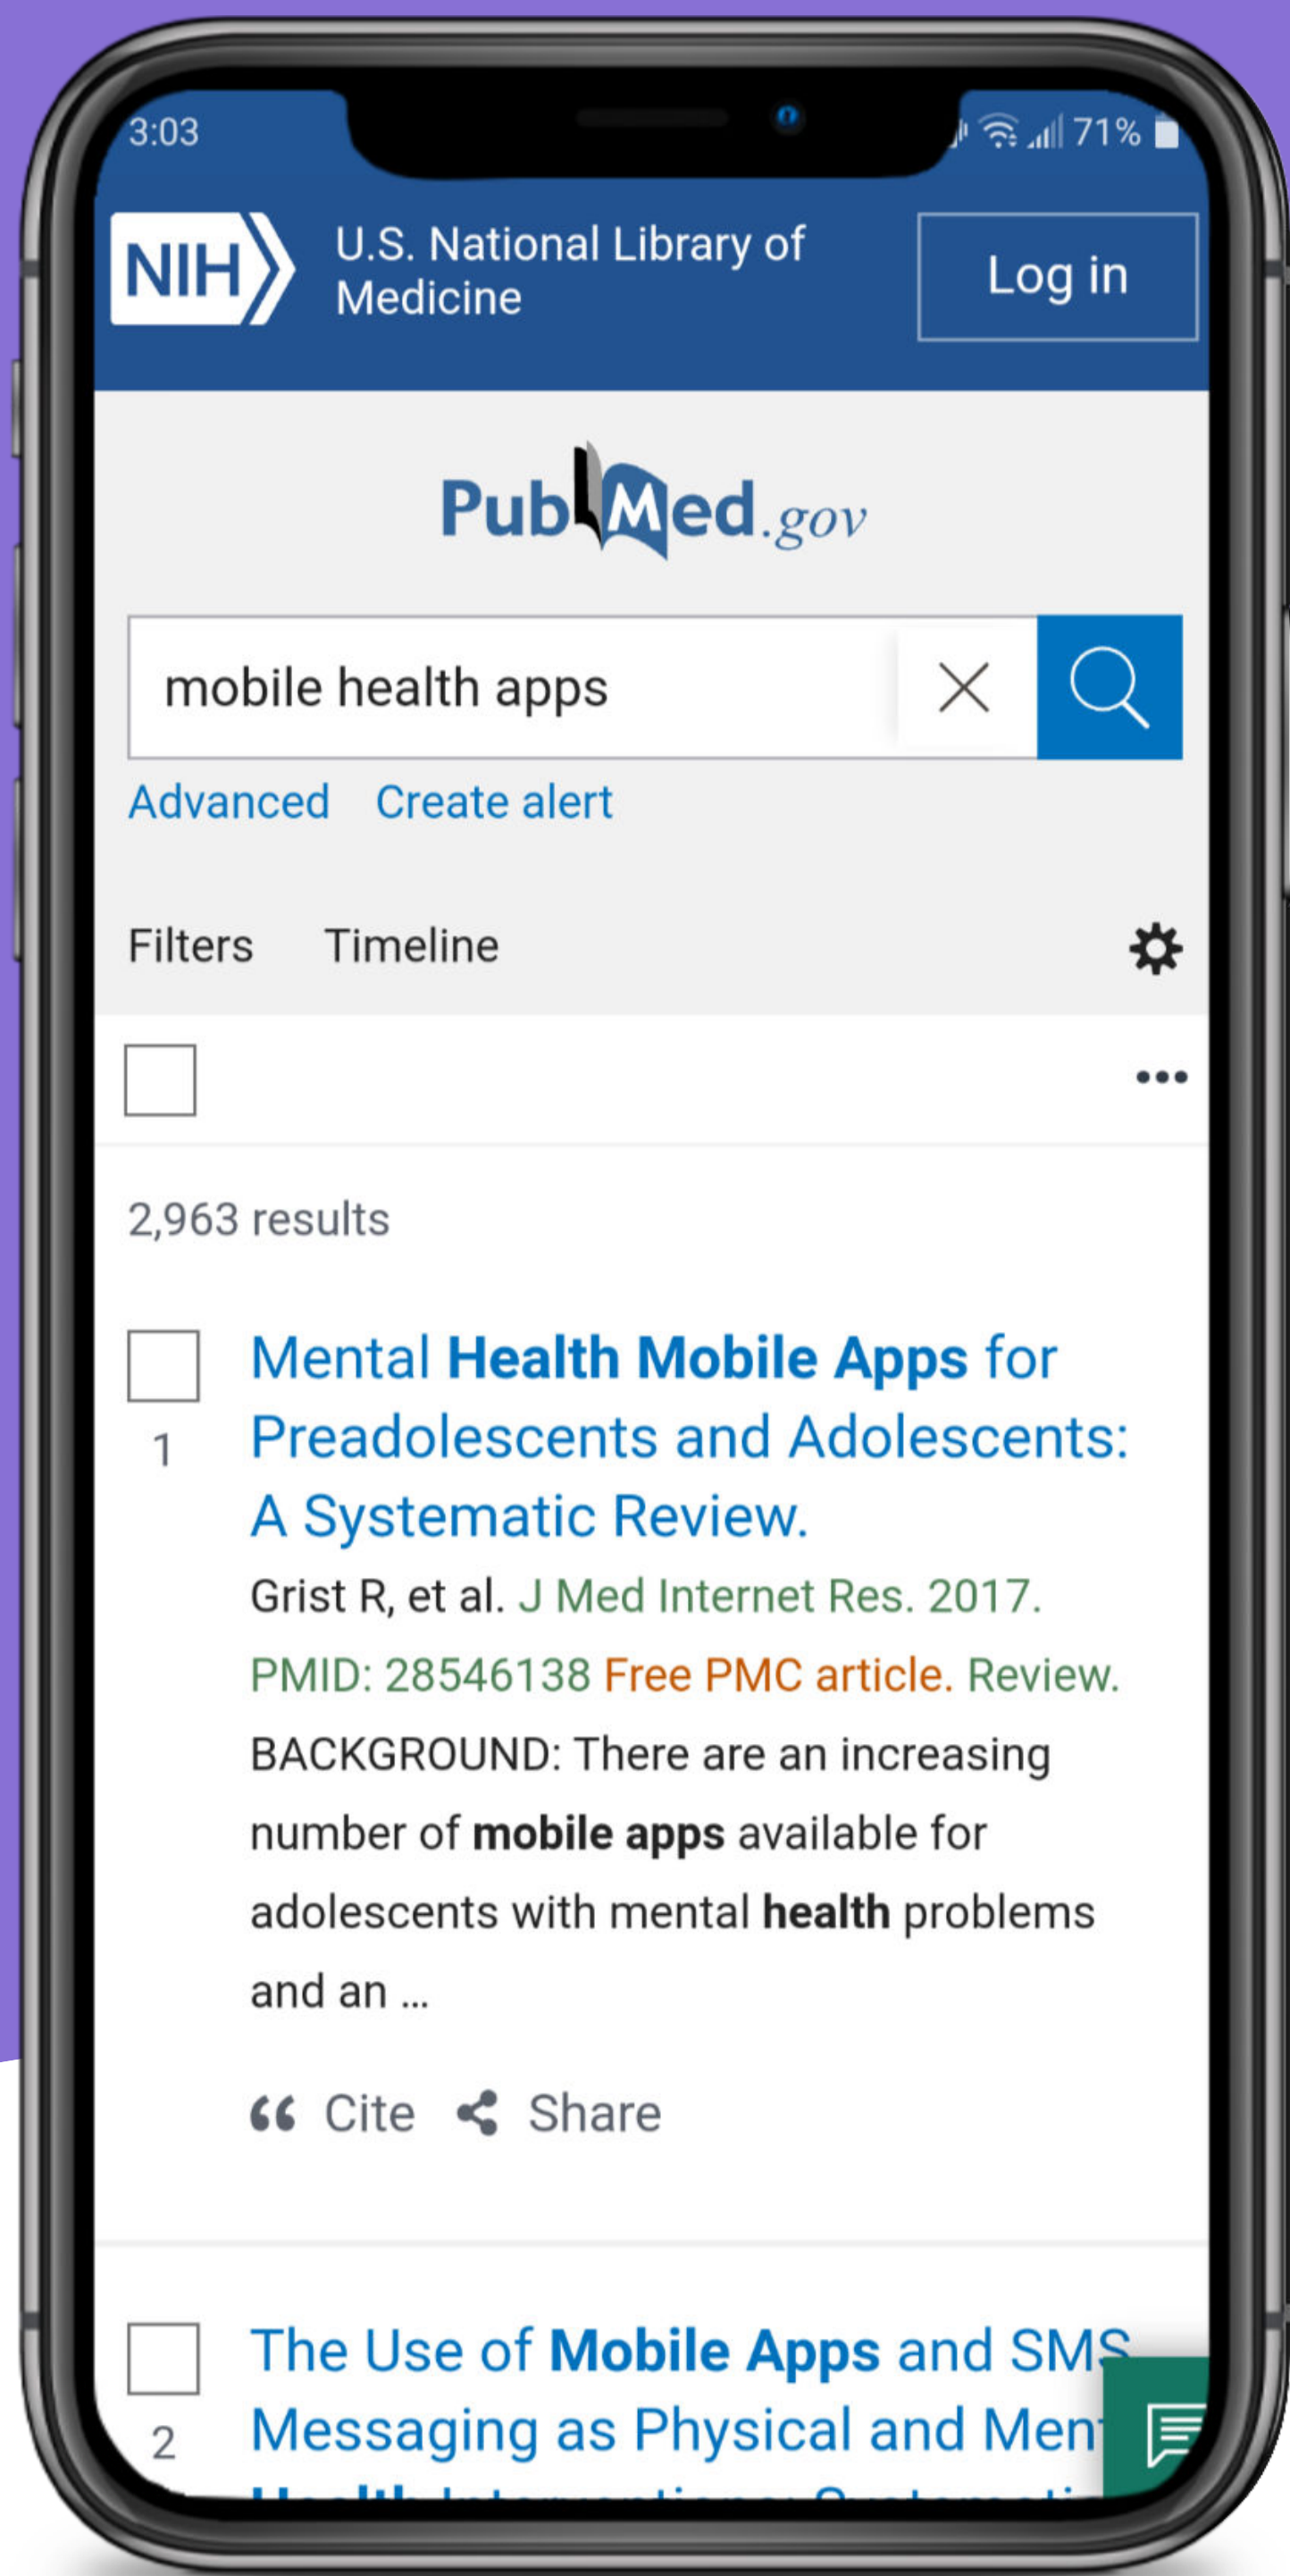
3:03

71%

NIH U.S. National Library of Medicine

Log in

PubMed.gov

mobile health apps

Advanced Create alert

Filters Timeline

2,963 results

1 Mental Health Mobile Apps for Preadolescents and Adolescents: A Systematic Review.

Grist R, et al. J Med Internet Res. 2017. PMID: 28546138 Free PMC article. Review.

BACKGROUND: There are an increasing number of mobile apps available for adolescents with mental health problems and an ...

Cite Share

2 The Use of Mobile Apps and SMS Messaging as Physical and Men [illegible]